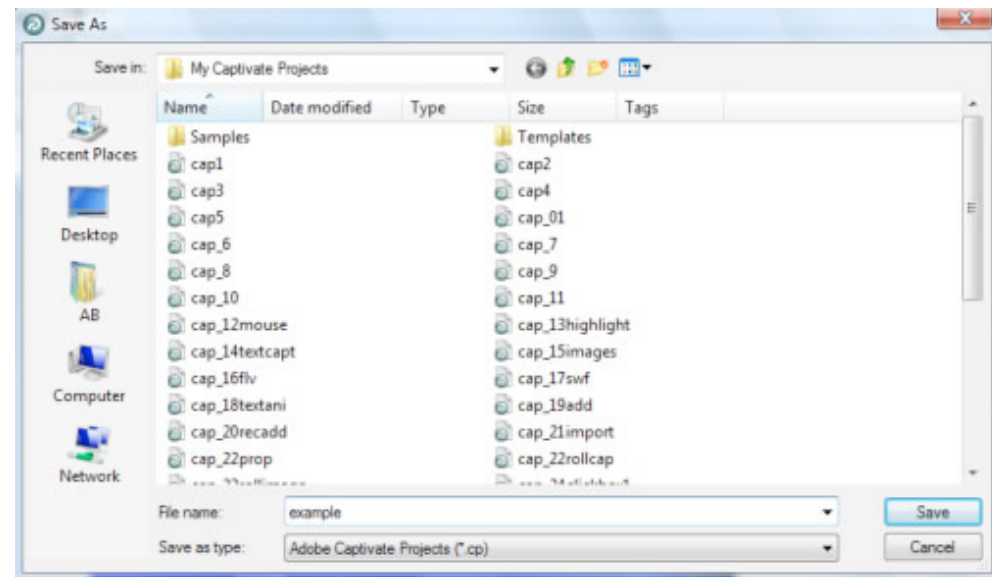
Save As

Save in: My Captivate Projects

Name Date modified Type Size Tags

Recent Places

Desktop

AB

Computer

Network

Samples
cap1
cap3
cap5
cap_6
cap_8
cap_10
cap_12mouse
cap_14textcapt
cap_16flv
cap_18textani
cap_20recadd
cap_22prop
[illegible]

Templates
cap2
cap4
cap_01
cap_7
cap_9
cap_11
cap_13highlight
cap_15images
cap_17swf
cap_19add
cap_21import
cap_22rollcap
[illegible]

File name: example

Save as type: Adobe Captivate Projects (*.cp)

Save

Cancel